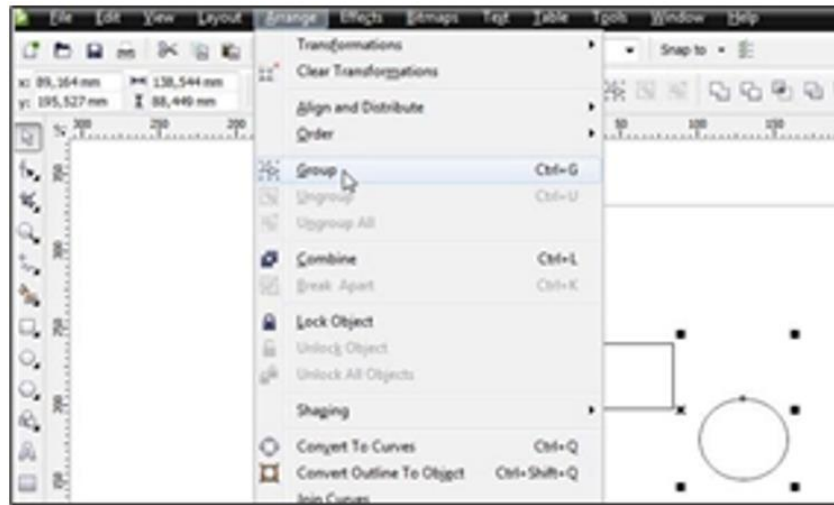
File Edit View Layout Arrange Effects Bitmaps Text Table Tools Window Help

Snap to

x: 89,164 mm 138,544 mm
y: 195,527 mm 88,449 mm

300 250 200 50 100 150

Transformations
Clear Transformations
Align and Distribute
Order
Group Ctrl+G
Ungroup Ctrl+U
Ungroup All
Combine Ctrl+L
Break Apart Ctrl+K
Lock Object
Unlock Object
Unlock All Objects
Shaping
Convert To Curves Ctrl+Q
Convert Outline To Object Ctrl+Shift+Q
Join Curves